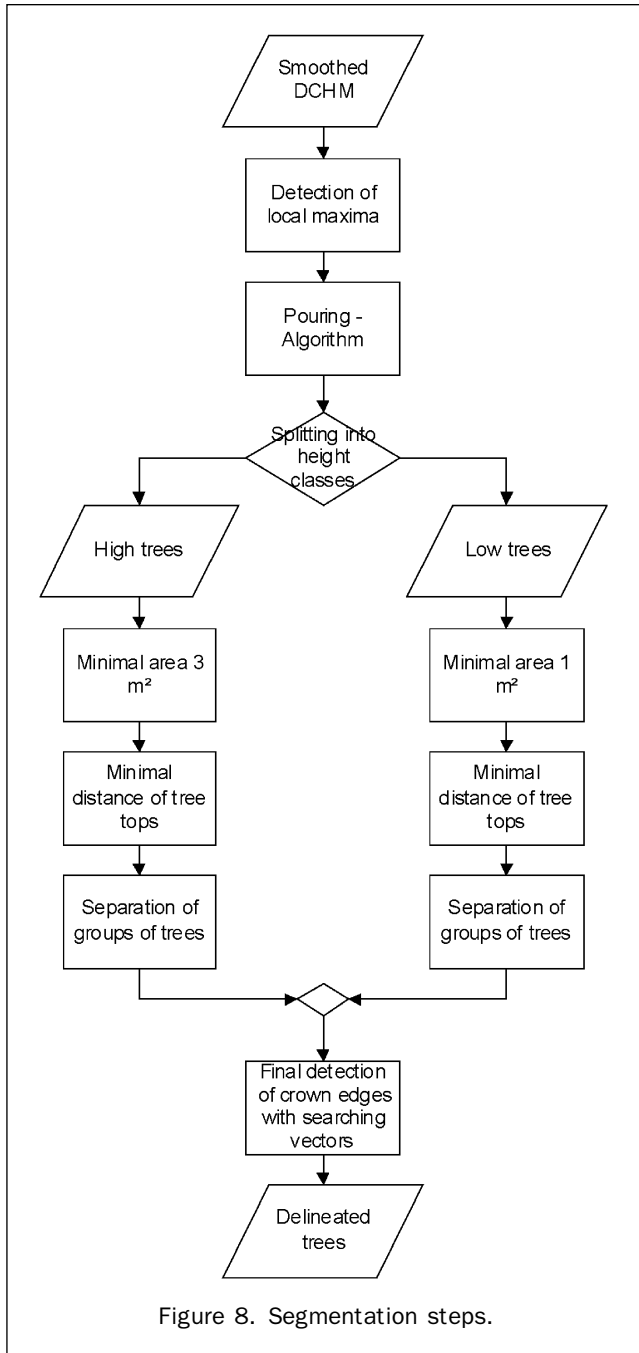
Smoothed DCHM

Detection of local maxima

Pouring - Algorithm

Splitting into height classes

High trees

Low trees

Minimal area 3 m²

Minimal area 1 m²

Minimal distance of tree tops

Minimal distance of tree tops

Separation of groups of trees

Separation of groups of trees

Final detection of crown edges with searching vectors

Delineated trees

Figure 8. Segmentation steps.